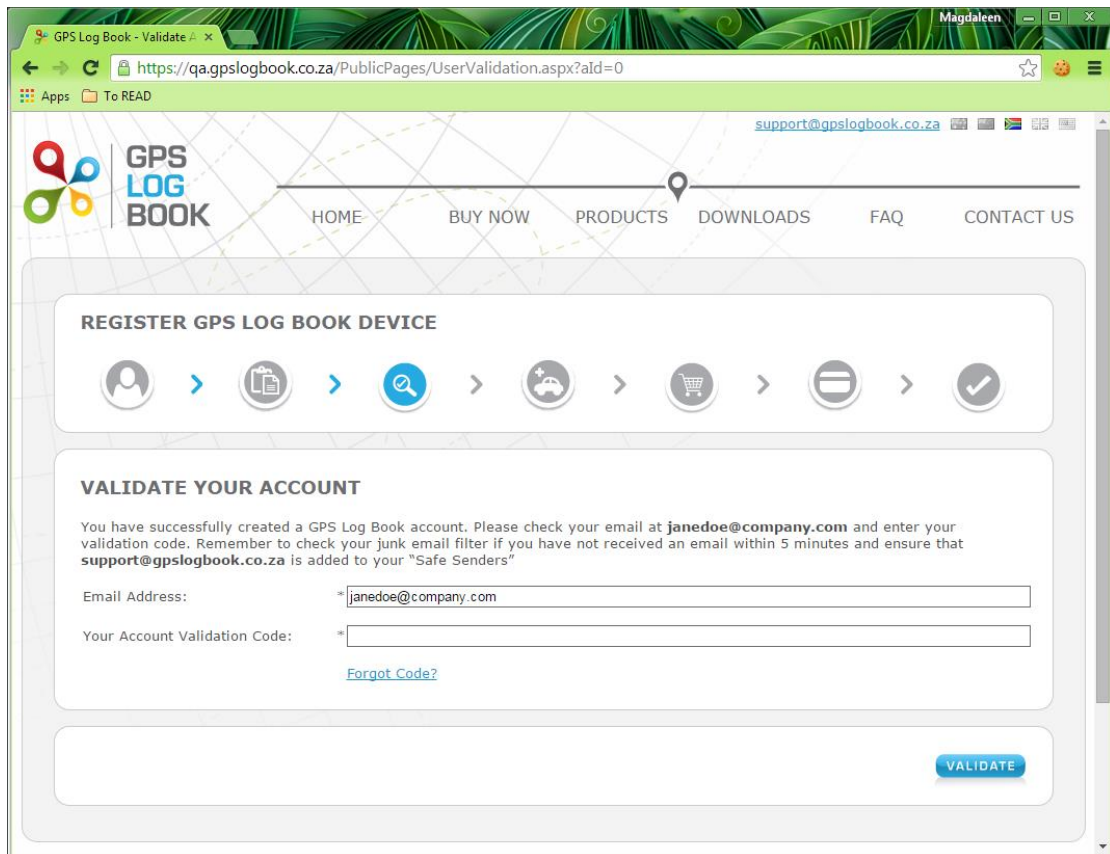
GPS Log Book - Validate A ×

Magdaleen

https://qa.gpslogbook.co.za/PublicPages/UserValidation.aspx?aId=0

Apps To READ

support@gpslogbook.co.za

GPS LOG BOOK

HOME BUY NOW PRODUCTS DOWNLOADS FAQ CONTACT US

REGISTER GPS LOG BOOK DEVICE

VALIDATE YOUR ACCOUNT

You have successfully created a GPS Log Book account. Please check your email at **janedoe@company.com** and enter your validation code. Remember to check your junk email filter if you have not received an email within 5 minutes and ensure that **support@gpslogbook.co.za** is added to your "Safe Senders"

Email Address: * janedoe@company.com

Your Account Validation Code: *

Forgot Code?

VALIDATE